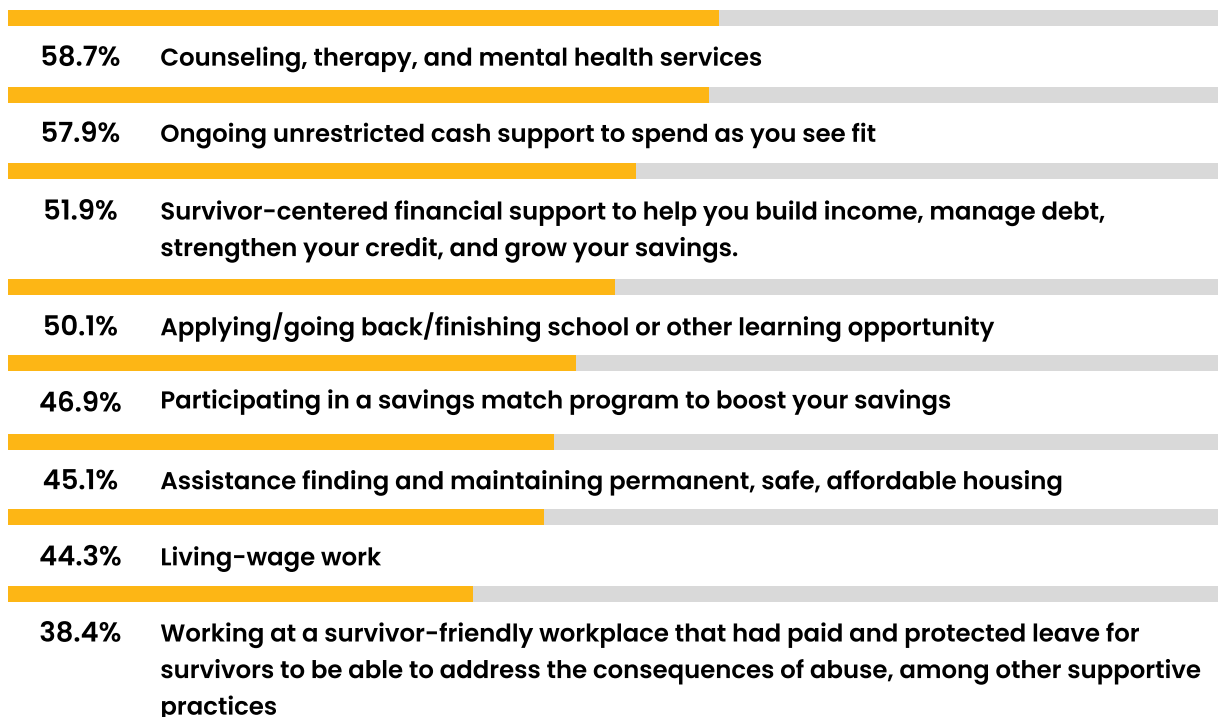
58.7% Counseling, therapy, and mental health services

57.9% Ongoing unrestricted cash support to spend as you see fit

51.9% Survivor-centered financial support to help you build income, manage debt, strengthen your credit, and grow your savings.

50.1% Applying/going back/finishing school or other learning opportunity

46.9% Participating in a savings match program to boost your savings

45.1% Assistance finding and maintaining permanent, safe, affordable housing

44.3% Living-wage work

38.4% Working at a survivor-friendly workplace that had paid and protected leave for survivors to be able to address the consequences of abuse, among other supportive practices